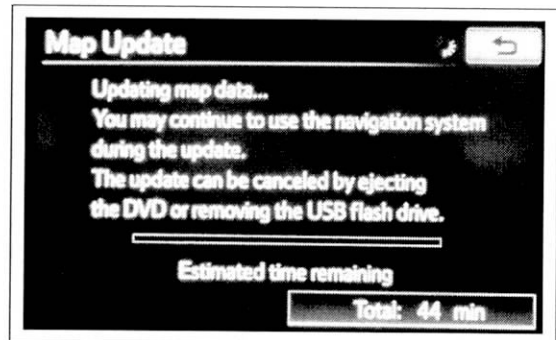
Map Update

Updating map data...
You may continue to use the navigation system during the update.
The update can be canceled by ejecting the DVD or removing the USB flash drive.

Estimated time remaining

Total: 44 min